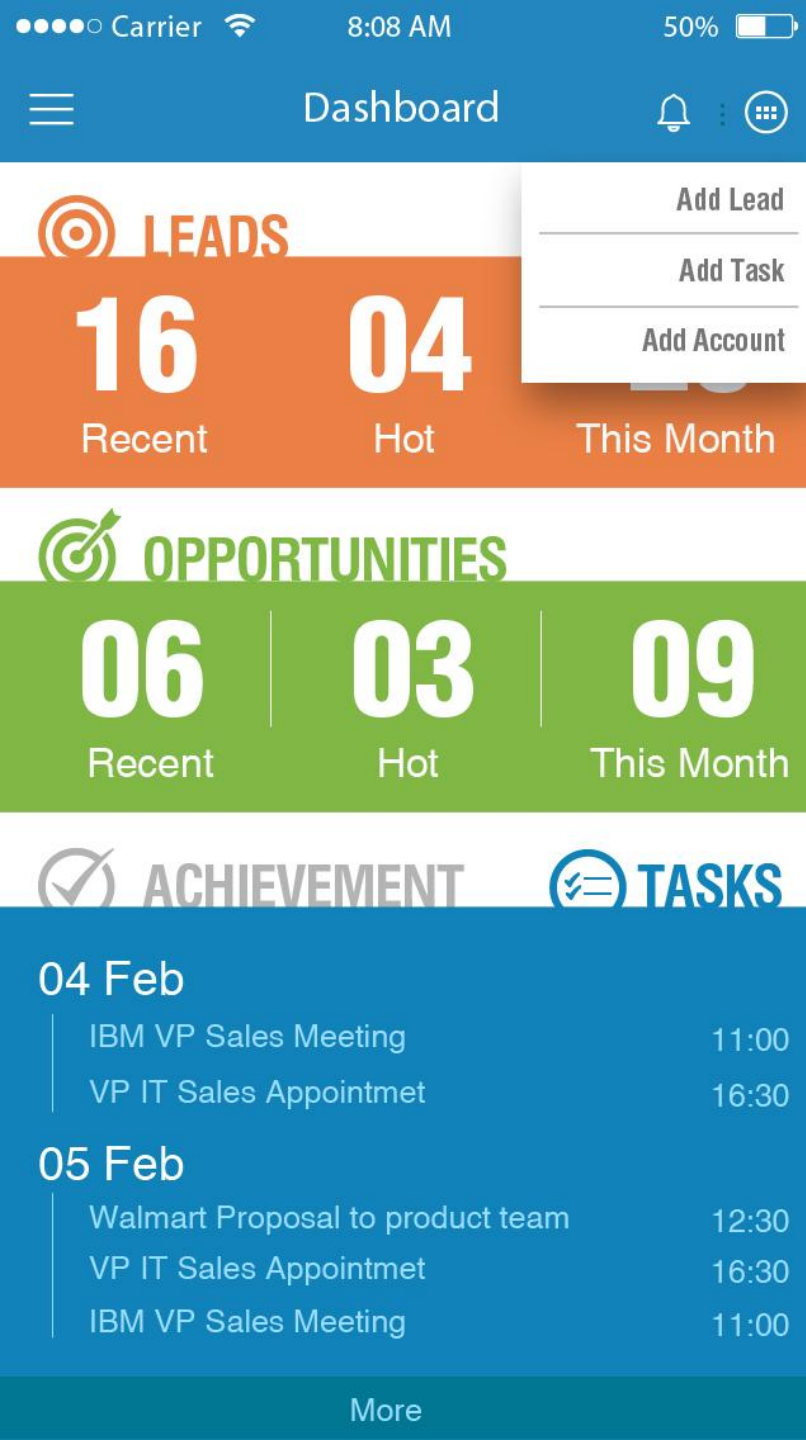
●●●●○ Carrier 8:08 AM 50%

Dashboard

Add Lead
Add Task
Add Account

LEADS

16 Recent
04 Hot
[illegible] This Month

OPPORTUNITIES

06 Recent
03 Hot
09 This Month

ACHIEVEMENT
TASKS

04 Feb
IBM VP Sales Meeting 11:00
VP IT Sales Appointmet 16:30

05 Feb
Walmart Proposal to product team 12:30
VP IT Sales Appointmet 16:30
IBM VP Sales Meeting 11:00

More